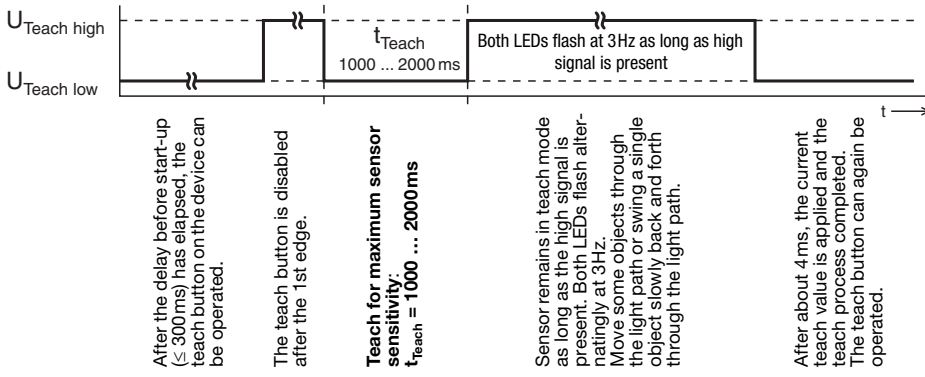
$U_{Teach\ high}$

$U_{Teach\ low}$

$t_{Teach}$
1000 ... 2000 ms

Both LEDs flash at 3Hz as long as high signal is present

t

After the delay before start-up (≤ 300ms) has elapsed, the teach button on the device can be operated.

The teach button is disabled after the 1st edge.

**Teach for maximum sensor sensitivity:**
**$t_{Teach}$ = 1000 ... 2000ms**

Sensor remains in teach mode as long as the high signal is present. Both LEDs flash alternatingly at 3Hz.
Move some objects through the light path or swing a single object slowly back and forth through the light path.

After about 4ms, the current teach value is applied and the teach process completed. The teach button can again be operated.